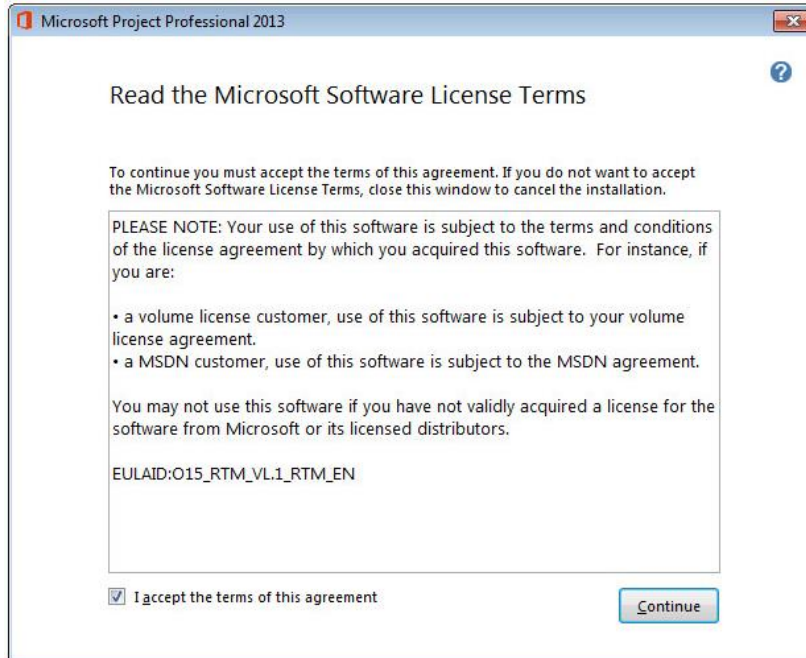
Microsoft Project Professional 2013

Read the Microsoft Software License Terms

To continue you must accept the terms of this agreement. If you do not want to accept the Microsoft Software License Terms, close this window to cancel the installation.

PLEASE NOTE: Your use of this software is subject to the terms and conditions of the license agreement by which you acquired this software. For instance, if you are:

• a volume license customer, use of this software is subject to your volume license agreement.
• a MSDN customer, use of this software is subject to the MSDN agreement.

You may not use this software if you have not validly acquired a license for the software from Microsoft or its licensed distributors.

EULAID:O15_RTM_VL.1_RTM_EN

I accept the terms of this agreement

Continue